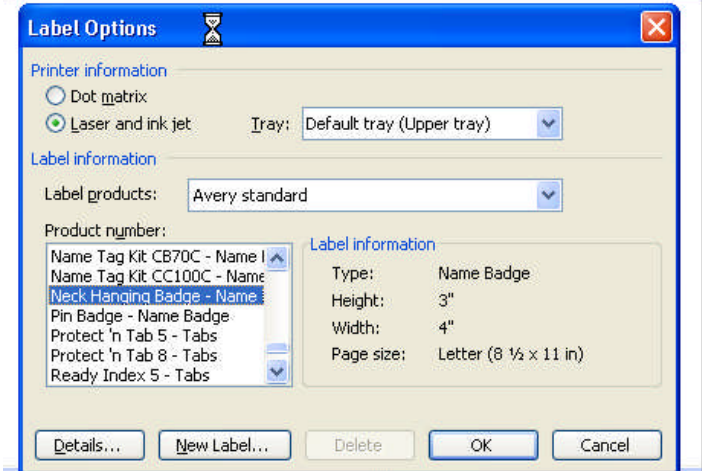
Label Options

Printer information

Dot matrix

Laser and ink jet

Tray: Default tray (Upper tray)

Label information

Label products: Avery standard

Product number:

Name Tag Kit CB70C - Name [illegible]
Name Tag Kit CC100C - Name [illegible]
Neck Hanging Badge - Name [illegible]
Pin Badge - Name Badge
Protect 'n Tab 5 - Tabs
Protect 'n Tab 8 - Tabs
Ready Index 5 - Tabs

Label information

| | |
|---|---|
| Type: | Name Badge |
| Height: | 3" |
| Width: | 4" |
| Page size: | Letter (8 ½ x 11 in) |

Details... New Label... Delete OK Cancel